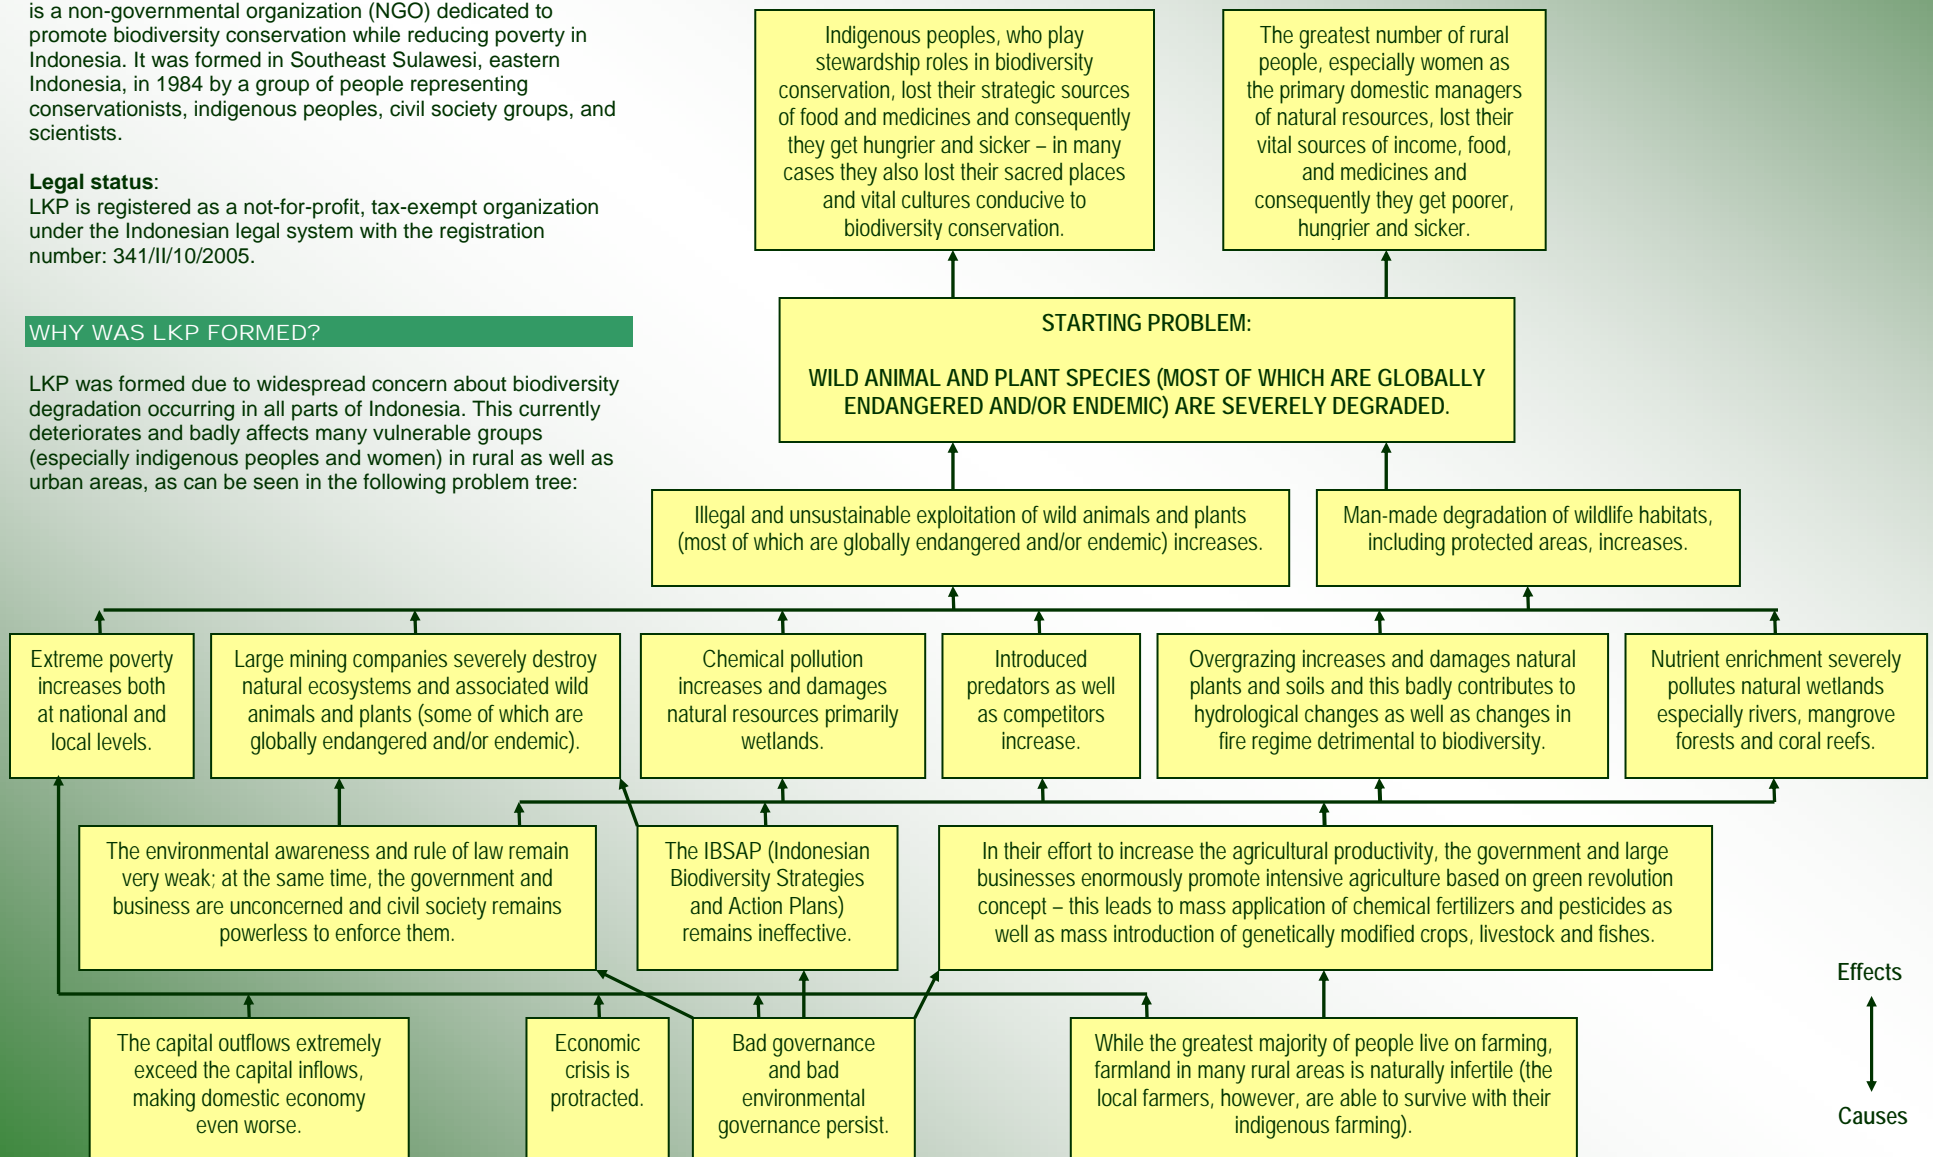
is a non-governmental organization (NGO) dedicated to promote biodiversity conservation while reducing poverty in Indonesia. It was formed in Southeast Sulawesi, eastern Indonesia, in 1984 by a group of people representing conservationists, indigenous peoples, civil society groups, and scientists.

**Legal status**:
LKP is registered as a not-for-profit, tax-exempt organization under the Indonesian legal system with the registration number: 341/II/10/2005.

WHY WAS LKP FORMED?

LKP was formed due to widespread concern about biodiversity degradation occurring in all parts of Indonesia. This currently deteriorates and badly affects many vulnerable groups (especially indigenous peoples and women) in rural as well as urban areas, as can be seen in the following problem tree:

Indigenous peoples, who play stewardship roles in biodiversity conservation, lost their strategic sources of food and medicines and consequently they get hungrier and sicker – in many cases they also lost their sacred places and vital cultures conducive to biodiversity conservation.

The greatest number of rural people, especially women as the primary domestic managers of natural resources, lost their vital sources of income, food, and medicines and consequently they get poorer, hungrier and sicker.

STARTING PROBLEM:

WILD ANIMAL AND PLANT SPECIES (MOST OF WHICH ARE GLOBALLY ENDANGERED AND/OR ENDEMIC) ARE SEVERELY DEGRADED.

Illegal and unsustainable exploitation of wild animals and plants (most of which are globally endangered and/or endemic) increases.

Man-made degradation of wildlife habitats, including protected areas, increases.

Extreme poverty increases both at national and local levels.

Large mining companies severely destroy natural ecosystems and associated wild animals and plants (some of which are globally endangered and/or endemic).

Chemical pollution increases and damages natural resources primarily wetlands.

Introduced predators as well as competitors increase.

Overgrazing increases and damages natural plants and soils and this badly contributes to hydrological changes as well as changes in fire regime detrimental to biodiversity.

Nutrient enrichment severely pollutes natural wetlands especially rivers, mangrove forests and coral reefs.

The environmental awareness and rule of law remain very weak; at the same time, the government and business are unconcerned and civil society remains powerless to enforce them.

The IBSAP (Indonesian Biodiversity Strategies and Action Plans) remains ineffective.

In their effort to increase the agricultural productivity, the government and large businesses enormously promote intensive agriculture based on green revolution concept – this leads to mass application of chemical fertilizers and pesticides as well as mass introduction of genetically modified crops, livestock and fishes.

Effects

Causes

The capital outflows extremely exceed the capital inflows, making domestic economy even worse.

Economic crisis is protracted.

Bad governance and bad environmental governance persist.

While the greatest majority of people live on farming, farmland in many rural areas is naturally infertile (the local farmers, however, are able to survive with their indigenous farming).